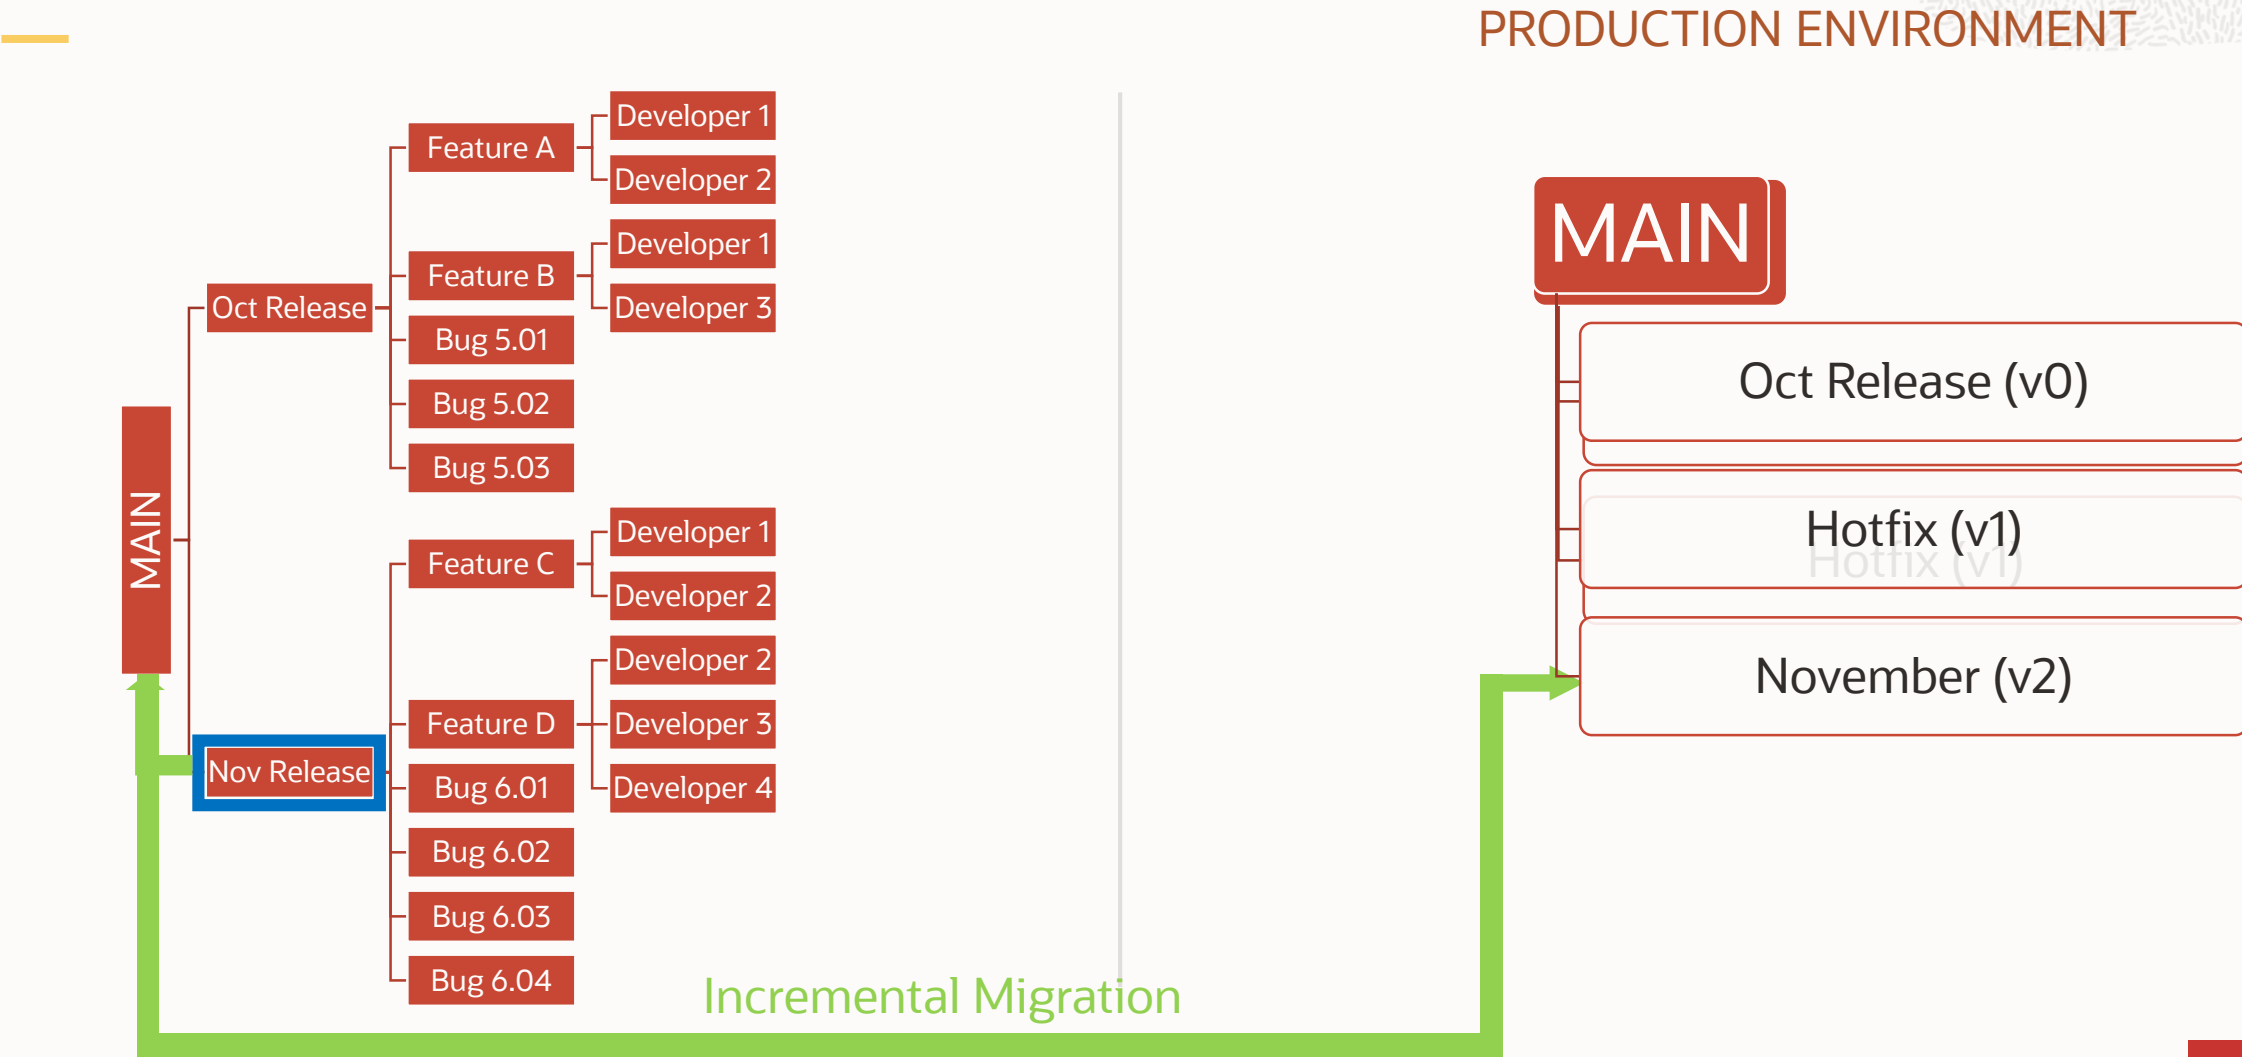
PRODUCTION ENVIRONMENT

MAIN

Oct Release

Feature A

Developer 1

Developer 2

Feature B

Developer 1

Developer 3

Bug 5.01

Bug 5.02

Bug 5.03

Nov Release

Feature C

Developer 1

Developer 2

Feature D

Developer 2

Developer 3

Developer 4

Bug 6.01

Bug 6.02

Bug 6.03

Bug 6.04

Incremental Migration

MAIN

Oct Release (v0)

Hotfix (v1)

November (v2)